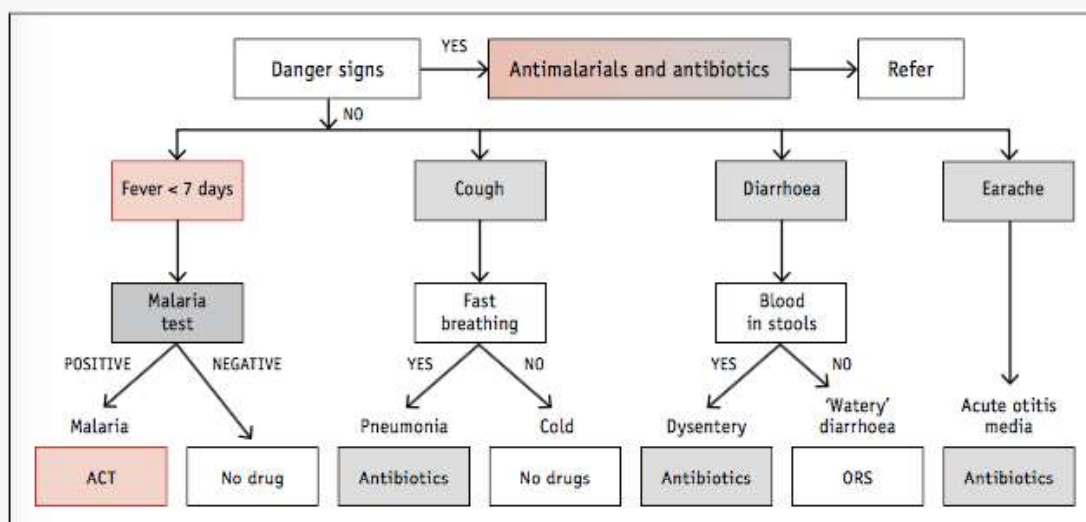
Danger signs
YES
Antimalarials and antibiotics
Refer
NO

Fever < 7 days
Cough
Diarrhoea
Earache

Malaria test
Fast breathing
Blood in stools

POSITIVE
NEGATIVE
YES
NO
YES
NO

Malaria
Pneumonia
Cold
Dysentery
'Watery' diarrhoea
Acute otitis media

ACT
No drug
Antibiotics
No drugs
Antibiotics
ORS
Antibiotics